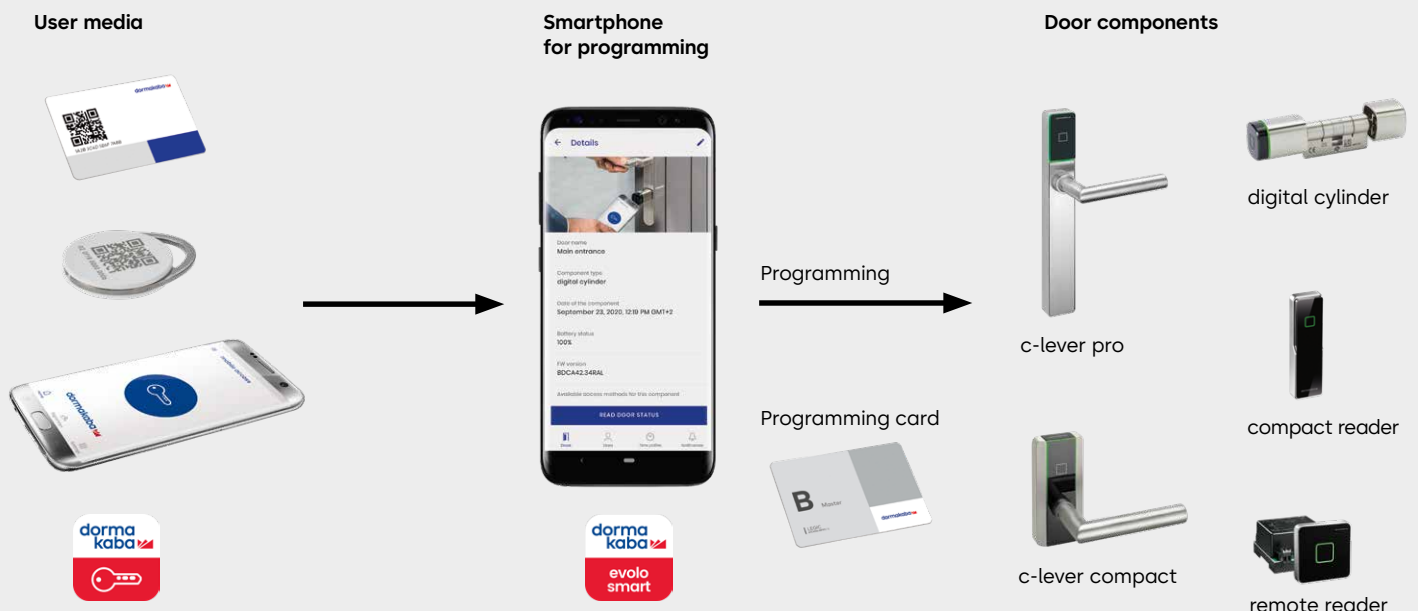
User media

Smartphone for programming

Door components

dormakaba

dormakaba

dormakaba

mobile access

Details

Door name
Main entrance

Component type
digital cylinder

Date of the component
September 23, 2020, 12:19 PM GMT+2

Battery status
100%

FW version
BDCA42.34RAL

Available access methods for this component

READ DOOR STATUS

Doors

Users

Time profiles

Notifications

Programming

Programming card

B Master

dormakaba

digital cylinder

c-lever pro

compact reader

c-lever compact

remote reader

dorma kaba

dorma kaba
evolo smart